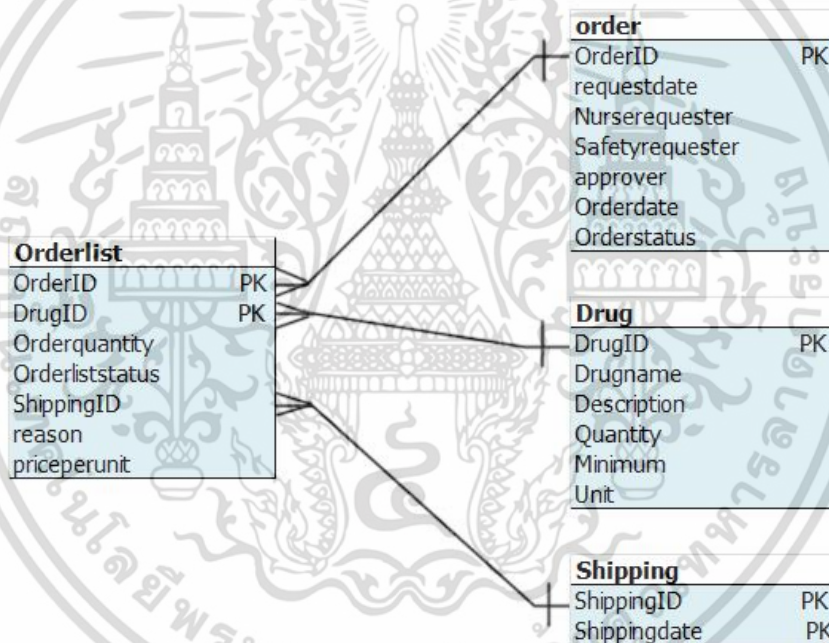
order

| | |
|---|---|
| OrderID | PK |
| requestdate | |
| Nurserequester | |
| Safetyrequester | |
| approver | |
| Orderdate | |
| Orderstatus | |

Orderlist

| | |
|---|---|
| OrderID | PK |
| DrugID | PK |
| Orderquantity | |
| Orderliststatus | |
| ShippingID | |
| reason | |
| priceperunit | |

Drug

| | |
|---|---|
| DrugID | PK |
| Drugname | |
| Description | |
| Quantity | |
| Minimum | |
| Unit | |

Shipping

| | |
|---|---|
| ShippingID | PK |
| Shippingdate | PK |